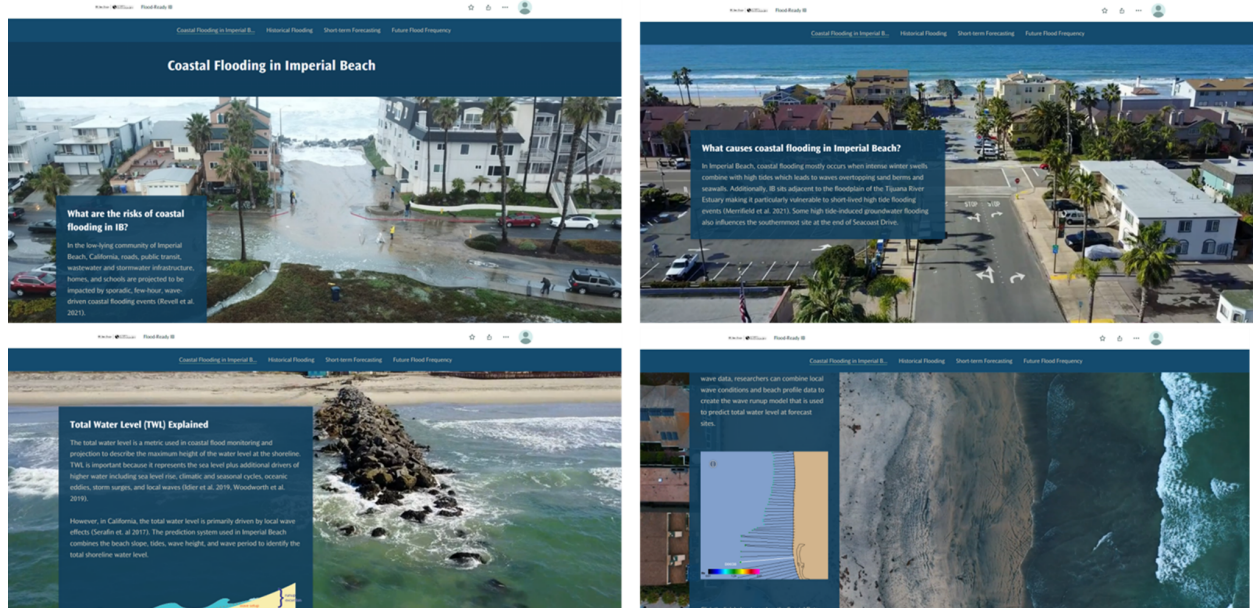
Flood-Ready IB

Coastal Flooding in Imperial B... Historical Flooding Short-term Forecasting Future Flood Frequency

Coastal Flooding in Imperial Beach

What are the risks of coastal flooding in IB?

In the low-lying community of Imperial Beach, California, roads, public transit, wastewater and stormwater infrastructure, homes, and schools are projected to be impacted by sporadic, few-hour, wave-driven coastal flooding events (Revell et al. 2021).

Flood-Ready IB

Coastal Flooding in Imperial B... Historical Flooding Short-term Forecasting Future Flood Frequency

What causes coastal flooding in Imperial Beach?

In Imperial Beach, coastal flooding mostly occurs when intense winter swells combine with high tides which leads to waves overtopping sand berms and seawalls. Additionally, IB sits adjacent to the floodplain of the Tijuana River Estuary making it particularly vulnerable to short-lived high tide flooding events (Merrifield et al. 2021). Some high tide-induced groundwater flooding also influences the southernmost site at the end of Seacoast Drive.

STOP

Flood-Ready IB

Coastal Flooding in Imperial B... Historical Flooding Short-term Forecasting Future Flood Frequency

Total Water Level (TWL) Explained

The total water level is a metric used in coastal flood monitoring and projection to describe the maximum height of the water level at the shoreline. TWL is important because it represents the sea level plus additional drivers of higher water including sea level rise, climatic and seasonal cycles, oceanic eddies, storm surges, and local waves (Idier et al. 2019, Woodworth et al. 2019).

However, in California, the total water level is primarily driven by local wave effects (Serafin et. al. 2017). The prediction system used in Imperial Beach combines the beach slope, tides, wave height, and wave period to identify the total shoreline water level.

Flood-Ready IB

Coastal Flooding in Imperial B... Historical Flooding Short-term Forecasting Future Flood Frequency

wave data, researchers can combine local wave conditions and beach profile data to create the wave runup model that is used to predict total water level at forecast sites.